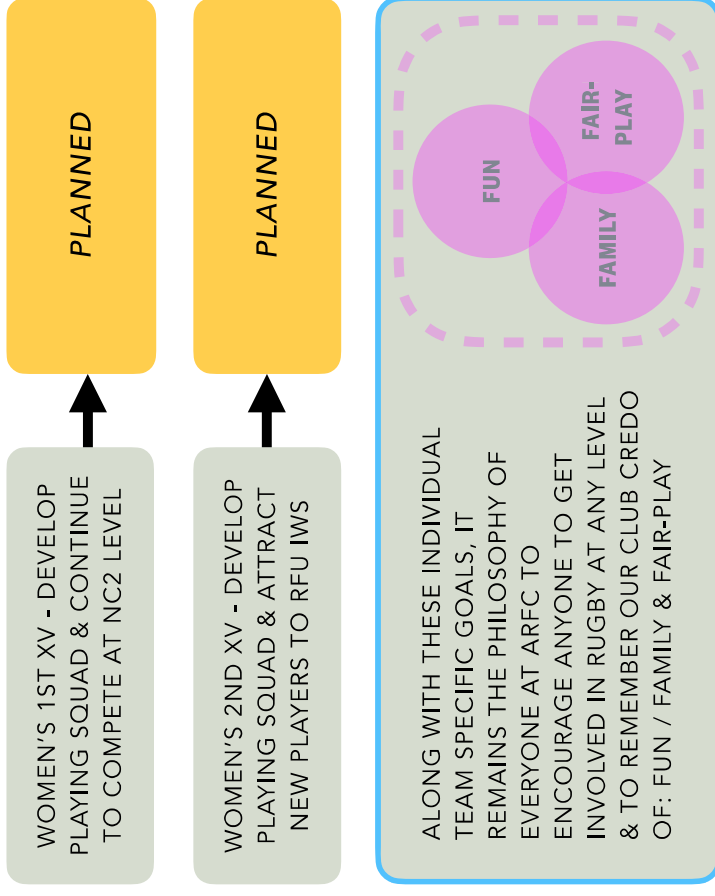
WOMEN'S 1ST XV - DEVELOP PLAYING SQUAD & CONTINUE TO COMPETE AT NC2 LEVEL

PLANNED

WOMEN'S 2ND XV - DEVELOP PLAYING SQUAD & ATTRACT NEW PLAYERS TO RFU IWS

PLANNED

ALONG WITH THESE INDIVIDUAL TEAM SPECIFIC GOALS, IT REMAINS THE PHILOSOPHY OF EVERYONE AT ARFC TO ENCOURAGE ANYONE TO GET INVOLVED IN RUGBY AT ANY LEVEL & TO REMEMBER OUR CLUB CREDO OF: FUN / FAMILY & FAIR-PLAY

FUN

FAIR-PLAY

FAMILY